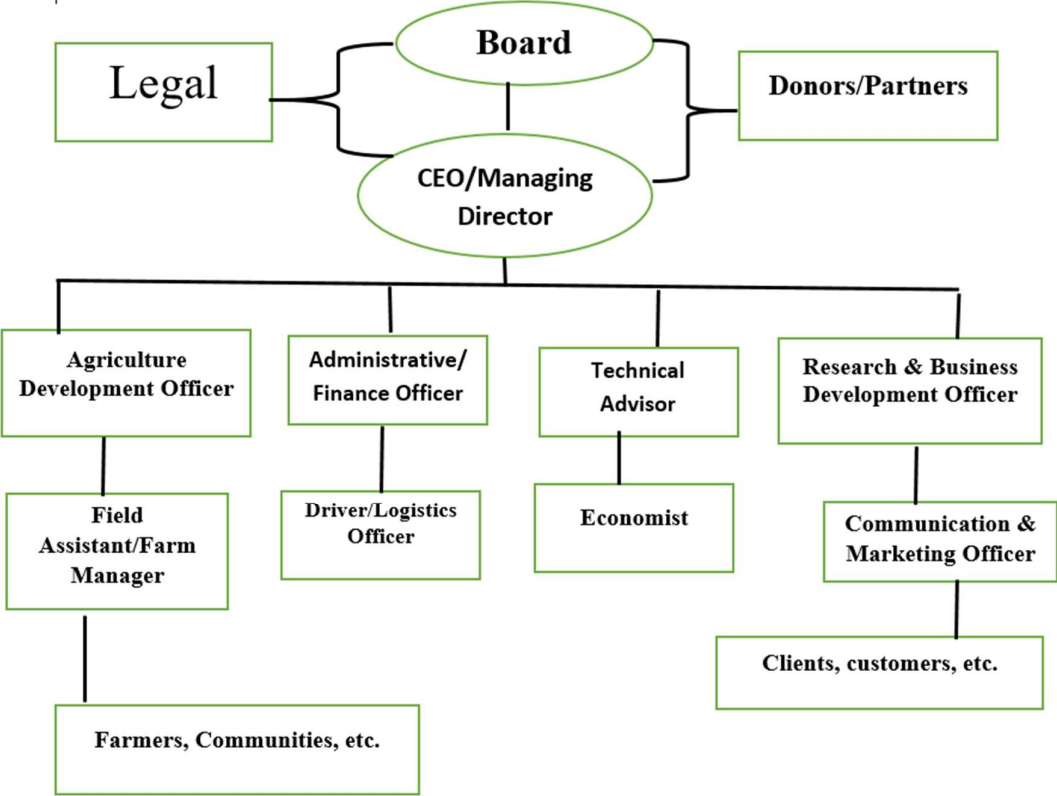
Board

Legal

Donors/Partners

CEO/Managing Director

Agriculture Development Officer

Administrative/ Finance Officer

Technical Advisor

Research & Business Development Officer

Field Assistant/Farm Manager

Driver/Logistics Officer

Economist

Communication & Marketing Officer

Clients, customers, etc.

Farmers, Communities, etc.